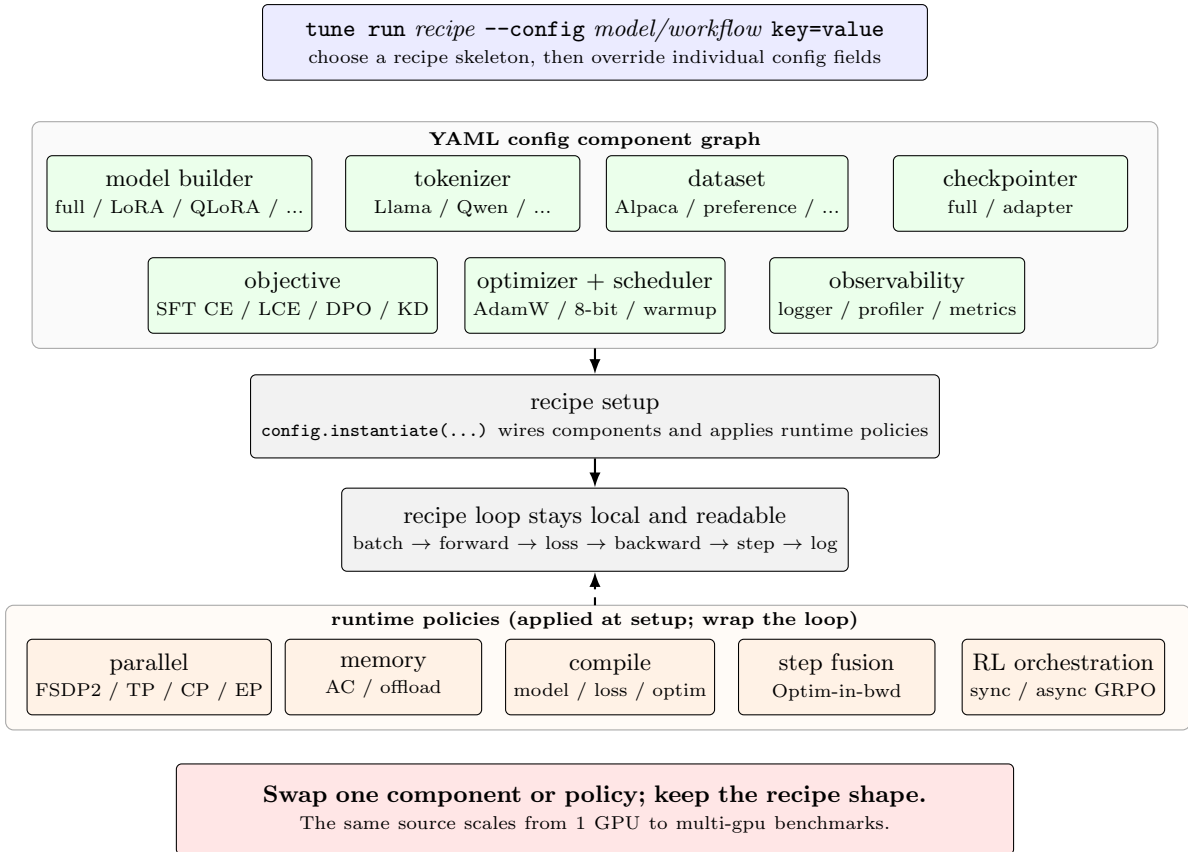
tune run *recipe* --config *model/workflow* key=value
choose a recipe skeleton, then override individual config fields

YAML config component graph

model builder
full / LoRA / QLoRA / ...

tokenizer
Llama / Qwen / ...

dataset
Alpaca / preference / ...

checkpointer
full / adapter

objective
SFT CE / LCE / DPO / KD

optimizer + scheduler
AdamW / 8-bit / warmup

observability
logger / profiler / metrics

recipe setup
config.instantiate(...) wires components and applies runtime policies

recipe loop stays local and readable
batch $\rightarrow$ forward $\rightarrow$ loss $\rightarrow$ backward $\rightarrow$ step $\rightarrow$ log

runtime policies (applied at setup; wrap the loop)

parallel
FSDP2 / TP / CP / EP

memory
AC / offload

compile
model / loss / optim

step fusion
Optim-in-bwd

RL orchestration
sync / async GRPO

Swap one component or policy; keep the recipe shape.
The same source scales from 1 GPU to multi-gpu benchmarks.